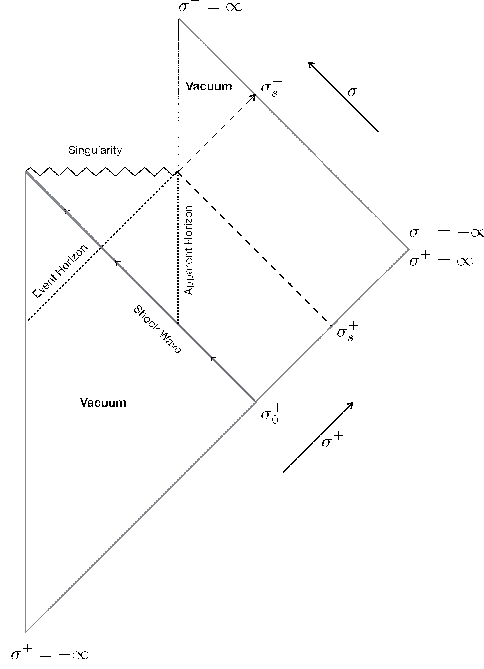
$\sigma^- = \infty$

Vacuum

$\sigma_s^-$

$\sigma^-$

Singularity

Apparent Horizon

Event Horizon

Shock Wave

$\sigma^- = -\infty$

$\sigma^+ = \infty$

$\sigma_s^+$

Vacuum

$\sigma_0^+$

$\sigma^+$

$\sigma^+ = -\infty$